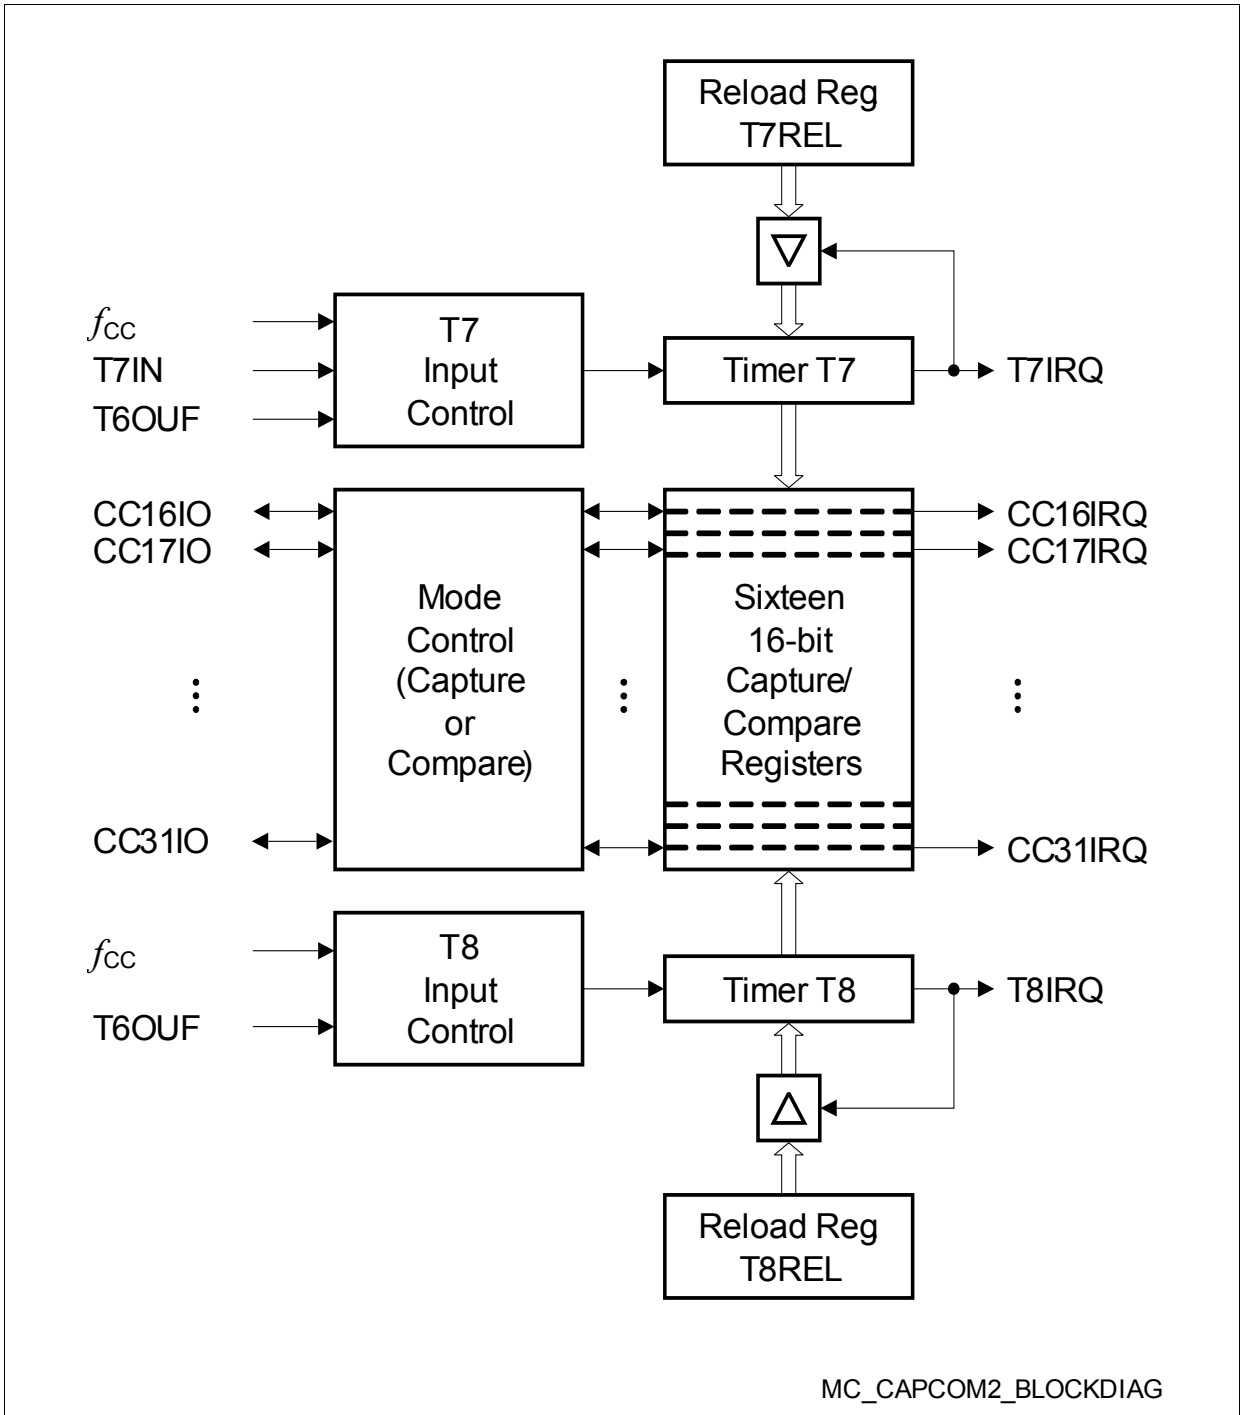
Reload Reg
T7REL

$f_{CC}$
T7IN
T6OUF

T7
Input
Control

Timer T7

T7IRQ

CC16IO
CC17IO

⋮

CC31IO

Mode
Control
(Capture
or
Compare)

⋮

Sixteen
16-bit
Capture/
Compare
Registers

CC16IRQ
CC17IRQ

⋮

CC31IRQ

$f_{CC}$
T6OUF

T8
Input
Control

Timer T8

T8IRQ

Reload Reg
T8REL

MC_CAPCOM2_BLOCKDIAG